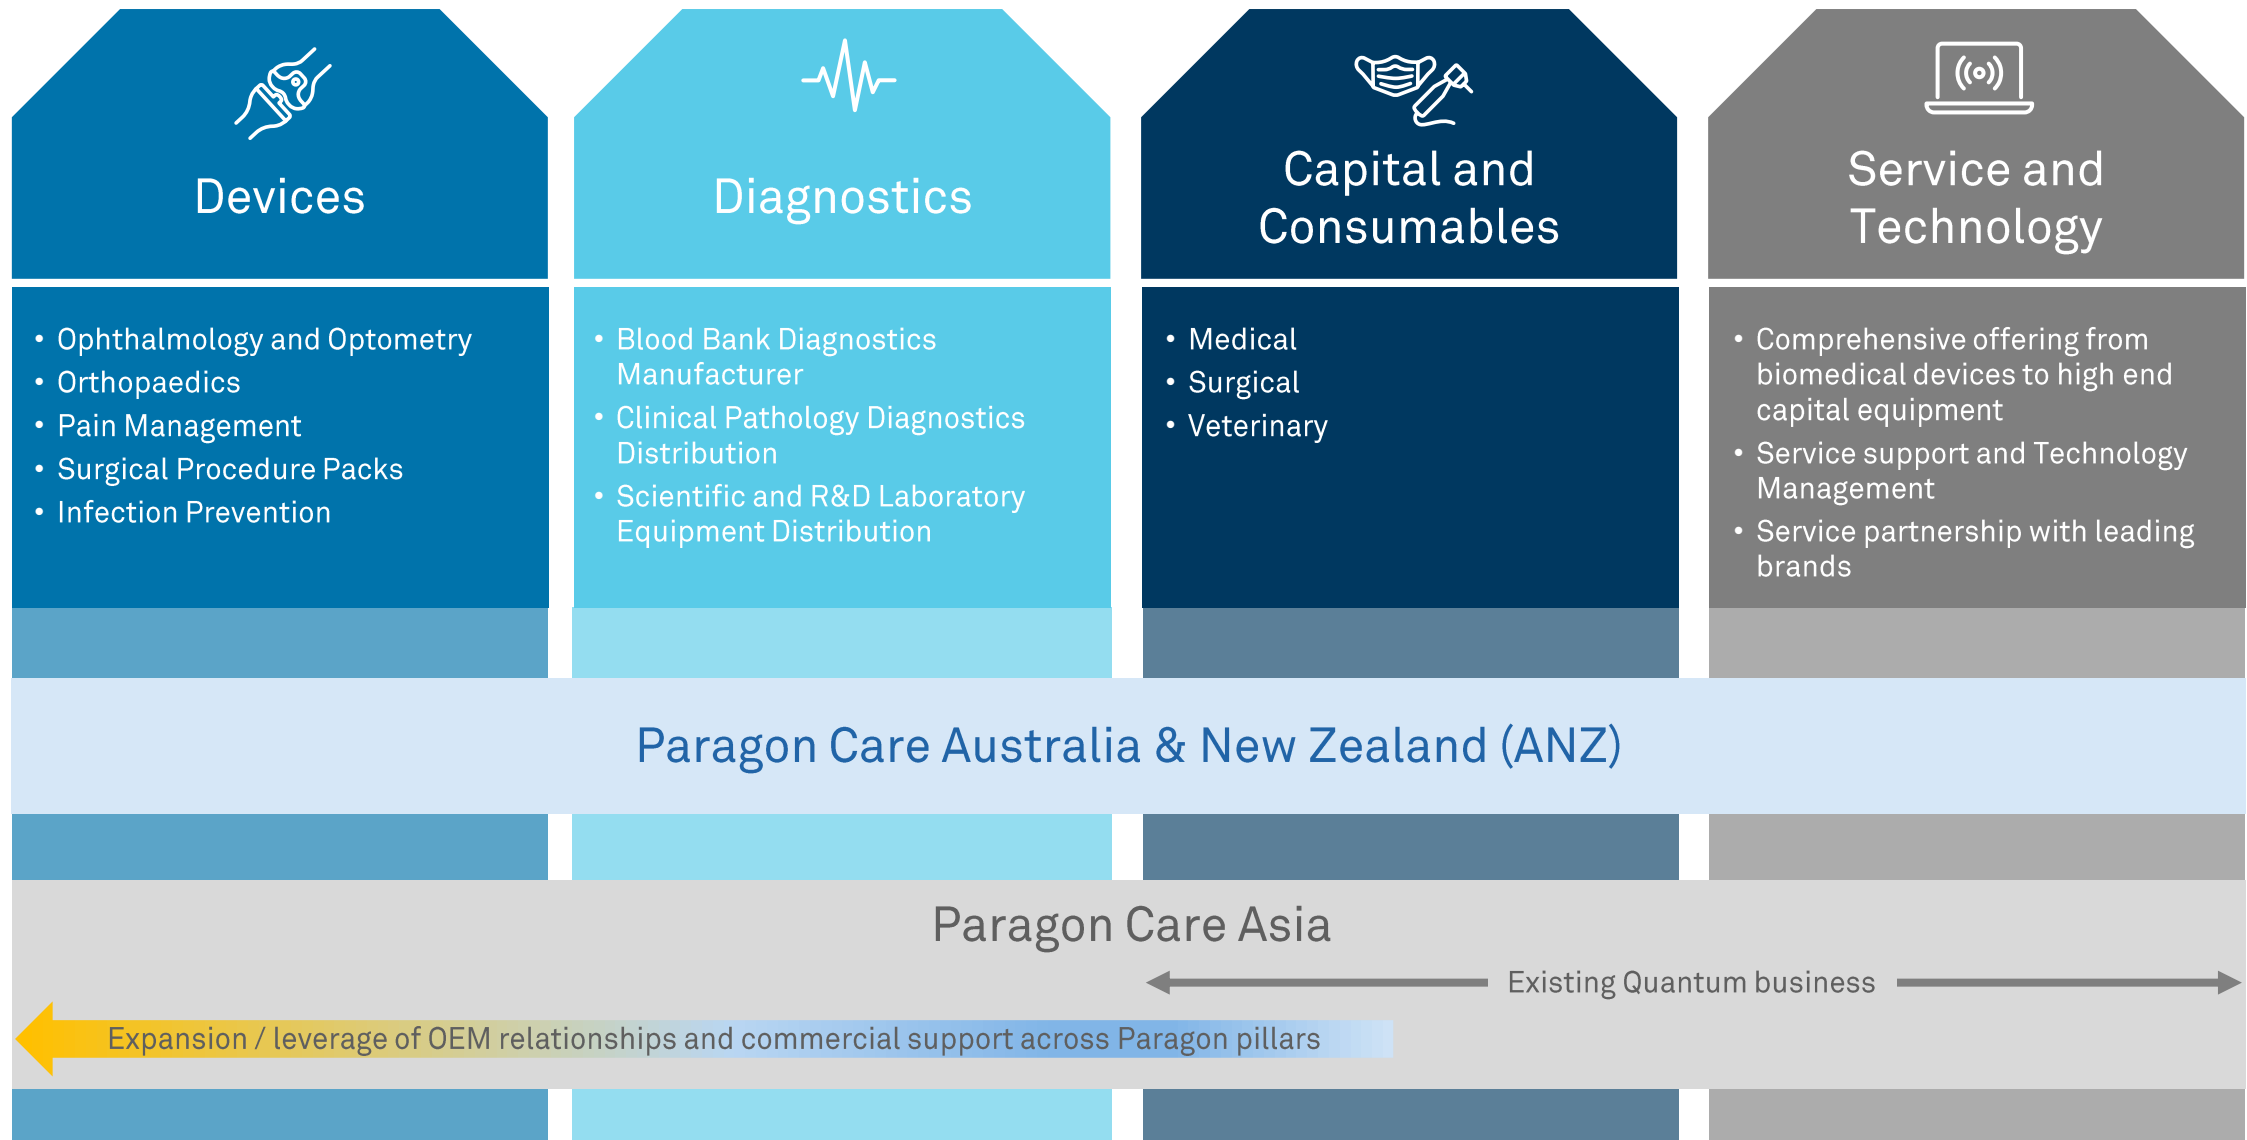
Devices

• Ophthalmology and Optometry
• Orthopaedics
• Pain Management
• Surgical Procedure Packs
• Infection Prevention

Diagnostics

• Blood Bank Diagnostics Manufacturer
• Clinical Pathology Diagnostics Distribution
• Scientific and R&D Laboratory Equipment Distribution

Capital and Consumables

• Medical
• Surgical
• Veterinary

Service and Technology

• Comprehensive offering from biomedical devices to high end capital equipment
• Service support and Technology Management
• Service partnership with leading brands

Paragon Care Australia & New Zealand (ANZ)

Paragon Care Asia

Existing Quantum business

Expansion / leverage of OEM relationships and commercial support across Paragon pillars